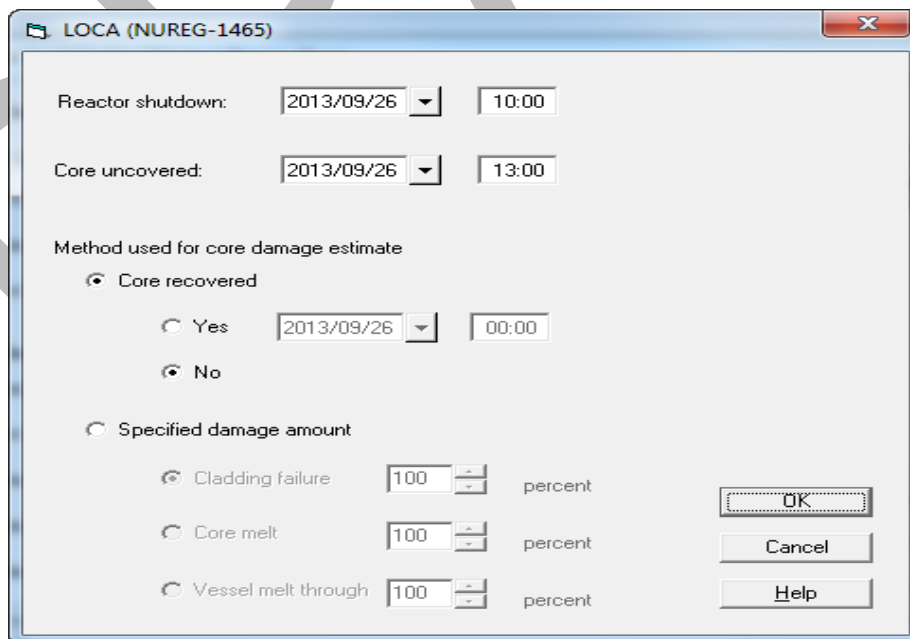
LOCA (NUREG-1465)

Reactor shutdown: 2013/09/26 10:00

Core uncovered: 2013/09/26 13:00

Method used for core damage estimate

Core recovered

Yes 2013/09/26 00:00

No

Specified damage amount

Cladding failure 100 percent

Core melt 100 percent

Vessel melt through 100 percent

OK

Cancel

Help